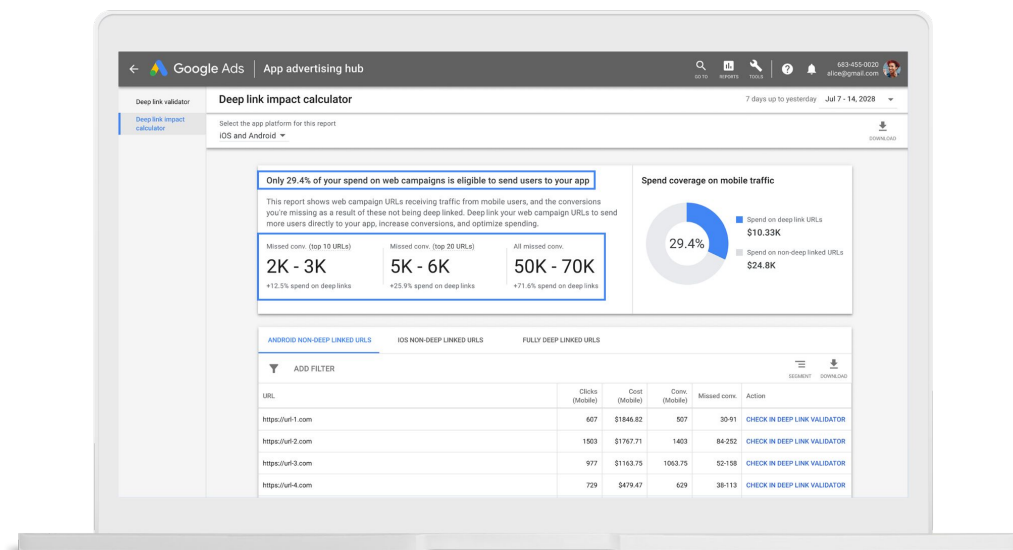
Google Ads | App advertising hub

GO TO REPORTS TOOLS

683-455-0020
alice@gmail.com

Deep link validator
Deep link impact calculator

Deep link impact calculator

7 days up to yesterday Jul 7 - 14, 2028

Select the app platform for this report
iOS and Android

DOWNLOAD

Only 29.4% of your spend on web campaigns is eligible to send users to your app

This report shows web campaign URLs receiving traffic from mobile users, and the conversions you're missing as a result of these not being deep linked. Deep link your web campaign URLs to send more users directly to your app, increase conversions, and optimize spending.

| Missed conv. (top 10 URLs) | Missed conv. (top 20 URLs) | All missed conv. |
|---|---|---|
| 2K - 3K | 5K - 6K | 50K - 70K |
| +12.5% spend on deep links | +25.9% spend on deep links | +71.6% spend on deep links |

Spend coverage on mobile traffic

29.4%

Spend on deep link URLs
$10.33K

Spend on non-deep linked URLs
$24.8K

ANDROID NON-DEEP LINKED URLS IOS NON-DEEP LINKED URLS FULLY DEEP LINKED URLS

ADD FILTER

SEGMENT DOWNLOAD

| URL | Clicks (Mobile) | Cost (Mobile) | Conv. (Mobile) | Missed conv. | Action |
|---|---|---|---|---|---|
| https://url-1.com | 607 | $1846.82 | 507 | 30-91 | CHECK IN DEEP LINK VALIDATOR |
| https://url-2.com | 1503 | $1767.71 | 1403 | 84-252 | CHECK IN DEEP LINK VALIDATOR |
| https://url-3.com | 977 | $1163.75 | 1063.75 | 52-158 | CHECK IN DEEP LINK VALIDATOR |
| https://url-4.com | 729 | $479.47 | 629 | 38-113 | CHECK IN DEEP LINK VALIDATOR |